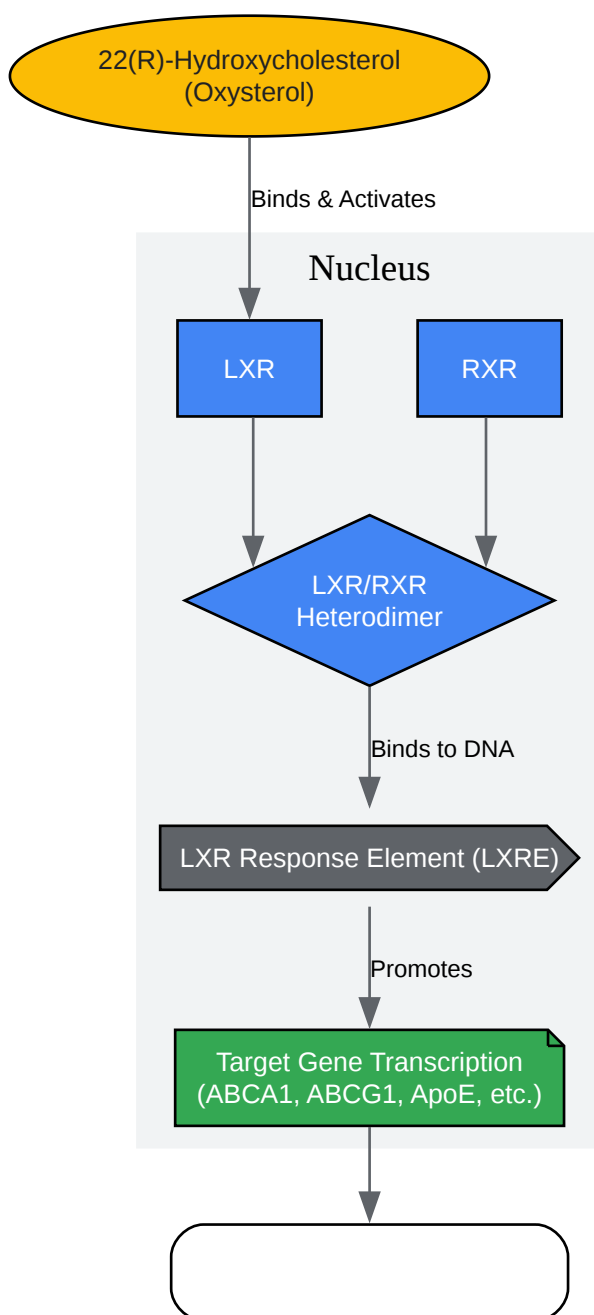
22(R)-Hydroxycholesterol
(Oxysterol)

Binds & Activates

Nucleus

LXR

RXR

LXR/RXR
Heterodimer

Binds to DNA

LXR Response Element (LXRE)

Promotes

Target Gene Transcription
(ABCA1, ABCG1, ApoE, etc.)